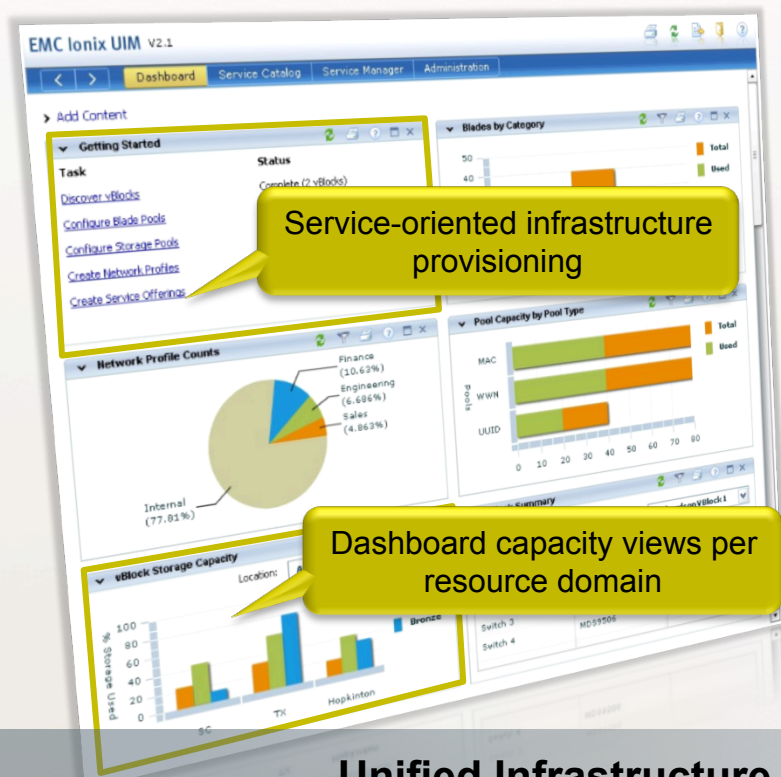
EMC Ionix UIM V2.1

Dashboard | Service Catalog | Service Manager | Administration

Add Content

Getting Started

Task | Status

Discover vBlocks | Complete (2 vBlocks)

Configure Blade Pools

Configure Storage Pools

Create Network Profiles

Create Service Offerings

Service-oriented infrastructure provisioning

Blades by Category

50
40

Total
Used

Network Profile Counts

Finance (10.63%)
Engineering (6.686%)
Sales (4.863%)
Internal (77.81%)

Pool Capacity by Pool Type

Total
Used

MAC
WWN
UUID

Pools

0 10 20 30 40 50 60 70 80

Summary

Dashboard capacity views per resource domain

vBlock Storage Capacity

Location:

Bronze

% Storage Used

100
80
60
40
20
0

SC
TX
Hopkinton

Switch 3 MDS9506
Switch 4

Unified Infrastructure